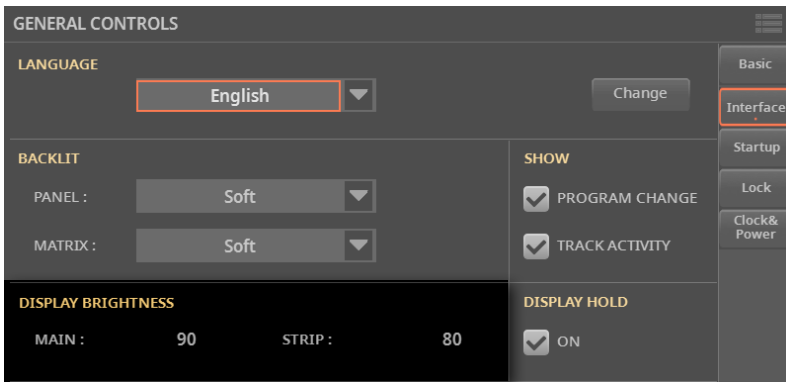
GENERAL CONTROLS

LANGUAGE

English

Change

Basic

Interface

Startup

Lock

Clock& Power

BACKLIT

PANEL : Soft

MATRIX : Soft

SHOW

PROGRAM CHANGE

TRACK ACTIVITY

DISPLAY BRIGHTNESS

MAIN : 90 STRIP : 80

DISPLAY HOLD

ON